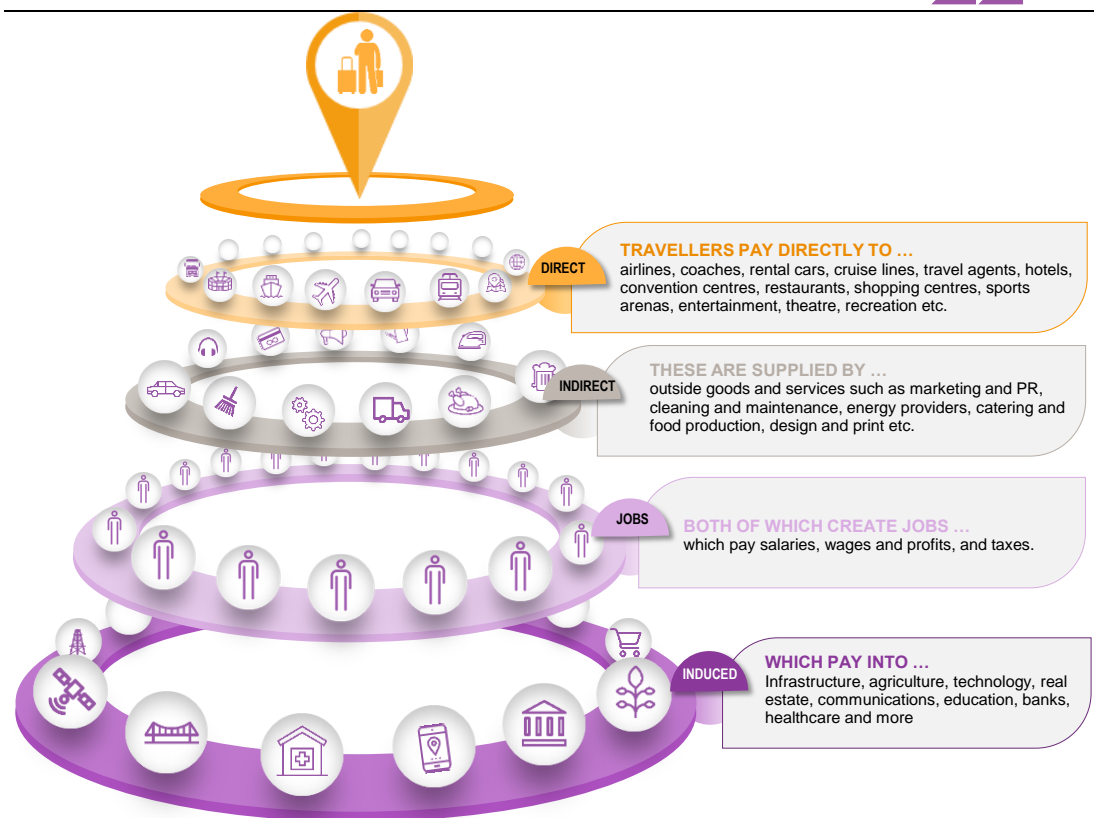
DIRECT

TRAVELLERS PAY DIRECTLY TO …
airlines, coaches, rental cars, cruise lines, travel agents, hotels, convention centres, restaurants, shopping centres, sports arenas, entertainment, theatre, recreation etc.

INDIRECT

THESE ARE SUPPLIED BY …
outside goods and services such as marketing and PR, cleaning and maintenance, energy providers, catering and food production, design and print etc.

JOBS

BOTH OF WHICH CREATE JOBS …
which pay salaries, wages and profits, and taxes.

INDUCED

WHICH PAY INTO …
Infrastructure, agriculture, technology, real estate, communications, education, banks, healthcare and more